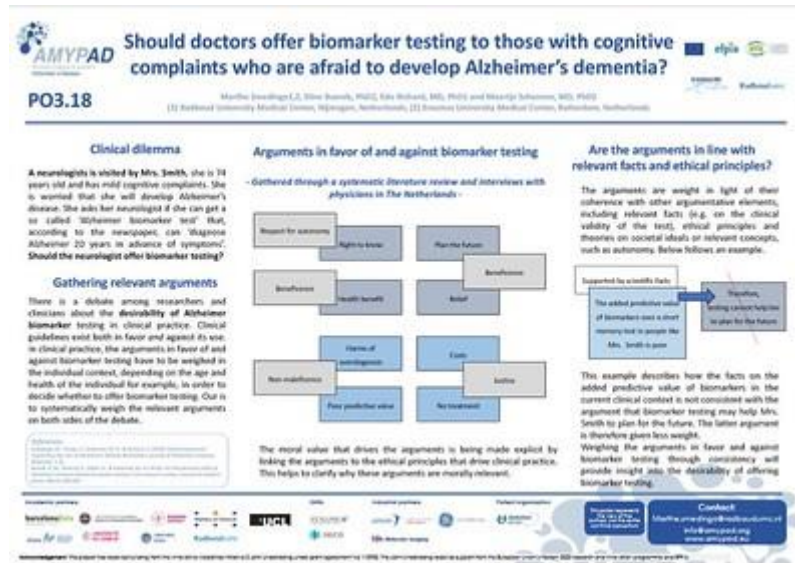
AMYPAD

Should doctors offer biomarker testing to those with cognitive complaints who are afraid to develop Alzheimer's dementia?

PO3.18

Marthe Smedinga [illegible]

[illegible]

Clinical dilemma

A neurologist is visited by Mrs. Smith, she is 74 years old and has mild cognitive complaints. She is worried that she will develop Alzheimer's disease. She asks her neurologist if she can get a so called 'Alzheimer biomarker test' that, according to the newspaper, can 'diagnose Alzheimer 20 years in advance of symptoms'. Should the neurologist offer biomarker testing?

Gathering relevant arguments

There is a debate among researchers and clinicians about the desirability of Alzheimer biomarker testing in clinical practice. Clinical guidelines exist both in favor and against its use. In clinical practice, the arguments in favor of and against biomarker testing have to be weighed in the individual context, depending on the age and health of the individual for example, in order to decide whether to offer biomarker testing. Our is to systematically weigh the relevant arguments on both sides of the debate.

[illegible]

Arguments in favor of and against biomarker testing

- Gathered through a systematic literature review and interviews with physicians in The Netherlands -

Respect for autonomy

Right to know

Plan the future

Beneficence

Beneficence

Health benefit

Relief

Harms of overdiagnosis

Costs

Non-maleficence

Justice

Poor predictive value

No treatment

The moral value that drives the arguments is being made explicit by linking the arguments to the ethical principles that drive clinical practice. This helps to clarify why these arguments are morally relevant.

Are the arguments in line with relevant facts and ethical principles?

The arguments are weigh in light of their coherence with other argumentative elements, including relevant facts (e.g. on the clinical validity of the test), ethical principles and theories on societal ideals or relevant concepts, such as autonomy. Below follows an example.

Supported by scientific facts

The added predictive value of biomarkers over a short memory test in people like Mrs. Smith is poor

Therefore, testing cannot help her to plan for the future

This example describes how the facts on the added predictive value of biomarkers in the current clinical context is not consistent with the argument that biomarker testing may help Mrs. Smith to plan for the future. The latter argument is therefore given less weight.

Weighing the arguments in favor and against biomarker testing through consistency will provide insight into the desirability of offering biomarker testing.

Contact

Marthe.smedinga@radboudumc.nl
info@amypad.eu
www.amypad.eu

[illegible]